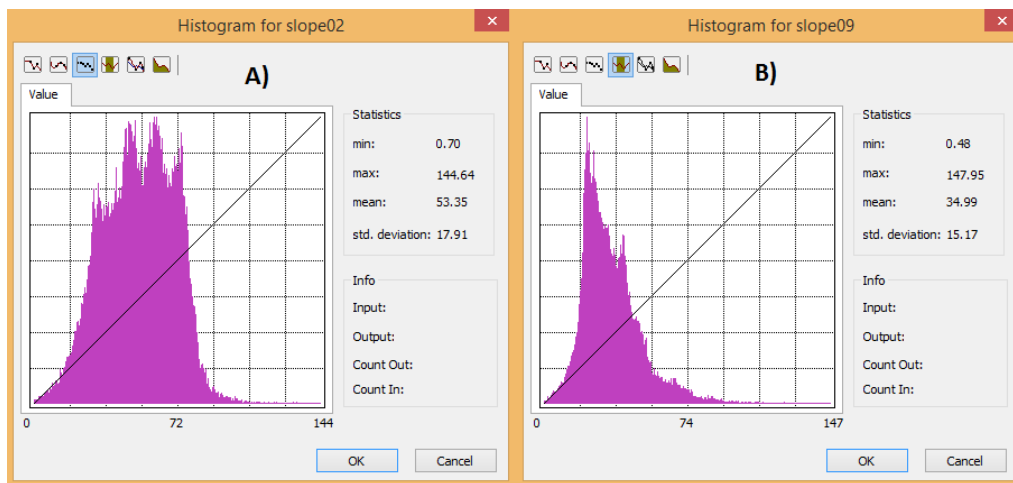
Histogram for slope02

A)

Value

Statistics
min: 0.70
max: 144.64
mean: 53.35
std. deviation: 17.91

Info
Input:
Output:
Count Out:
Count In:

0
72
144

OK
Cancel

Histogram for slope09

B)

Value

Statistics
min: 0.48
max: 147.95
mean: 34.99
std. deviation: 15.17

Info
Input:
Output:
Count Out:
Count In:

0
74
147

OK
Cancel